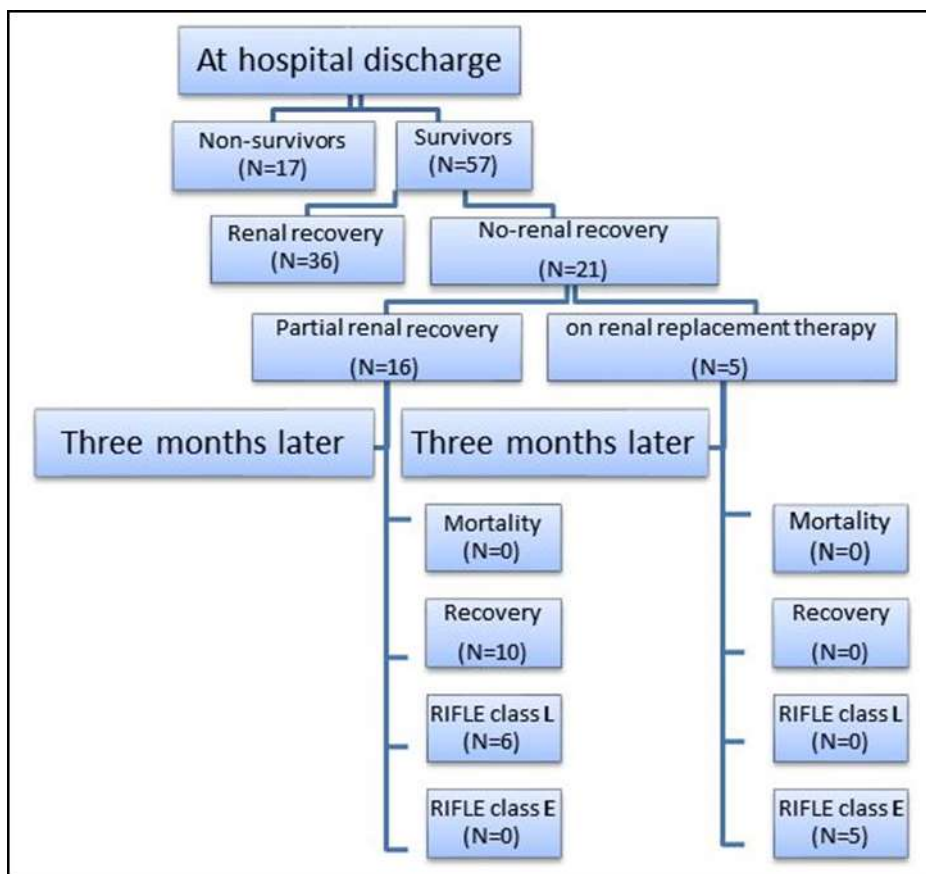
At hospital discharge

Non-survivors
(N=17)

Survivors
(N=57)

Renal recovery
(N=36)

No-renal recovery
(N=21)

Partial renal recovery
(N=16)

on renal replacement therapy
(N=5)

Three months later

Three months later

Mortality
(N=0)

Recovery
(N=10)

RIFLE class L
(N=6)

RIFLE class E
(N=0)

Mortality
(N=0)

Recovery
(N=0)

RIFLE class L
(N=0)

RIFLE class E
(N=5)